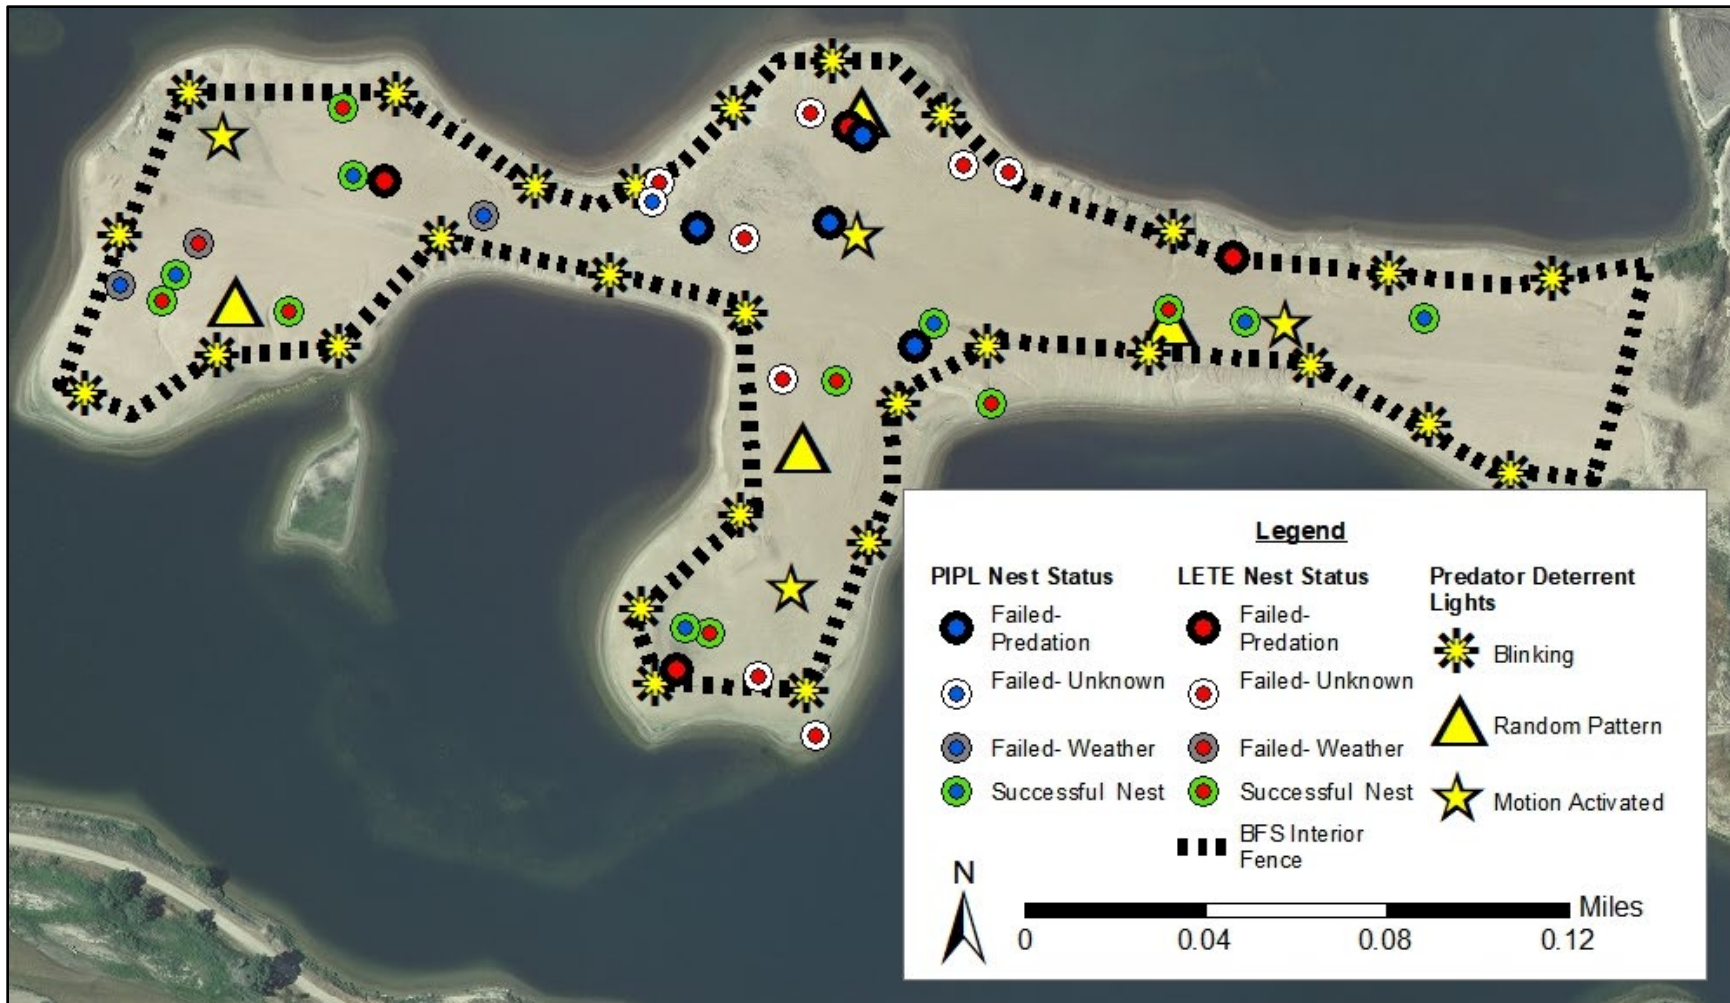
Legend

PIPL Nest Status
Failed- Predation
Failed- Unknown
Failed- Weather
Successful Nest

LETE Nest Status
Failed- Predation
Failed- Unknown
Failed- Weather
Successful Nest
BFS Interior Fence

Predator Deterrent Lights
Blinking
Random Pattern
Motion Activated

N

Miles
0 0.04 0.08 0.12